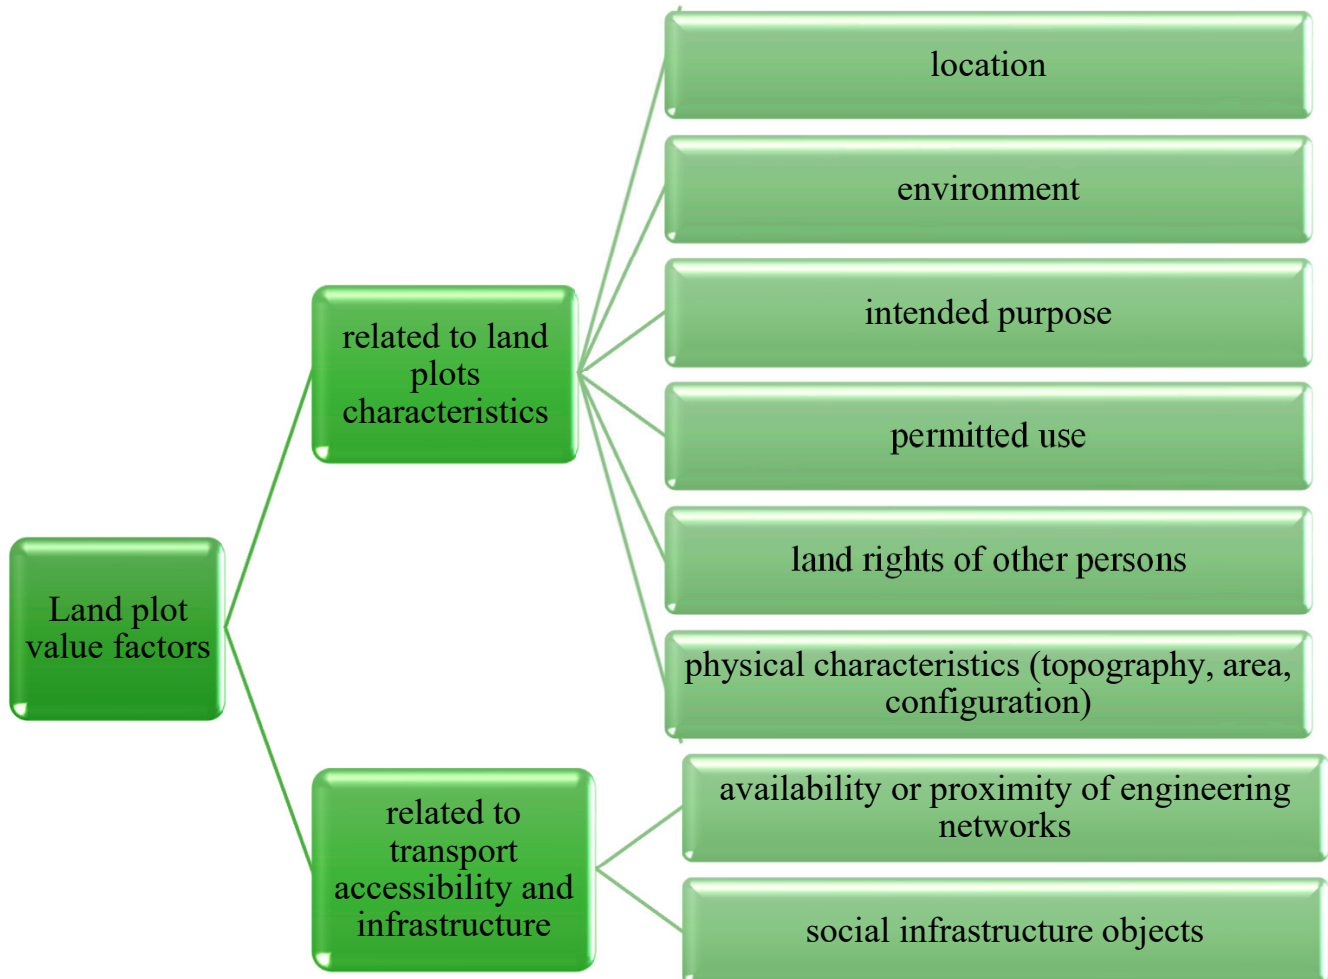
Land plot value factors

related to land plots characteristics

location

environment

intended purpose

permitted use

land rights of other persons

physical characteristics (topography, area, configuration)

related to transport accessibility and infrastructure

availability or proximity of engineering networks

social infrastructure objects